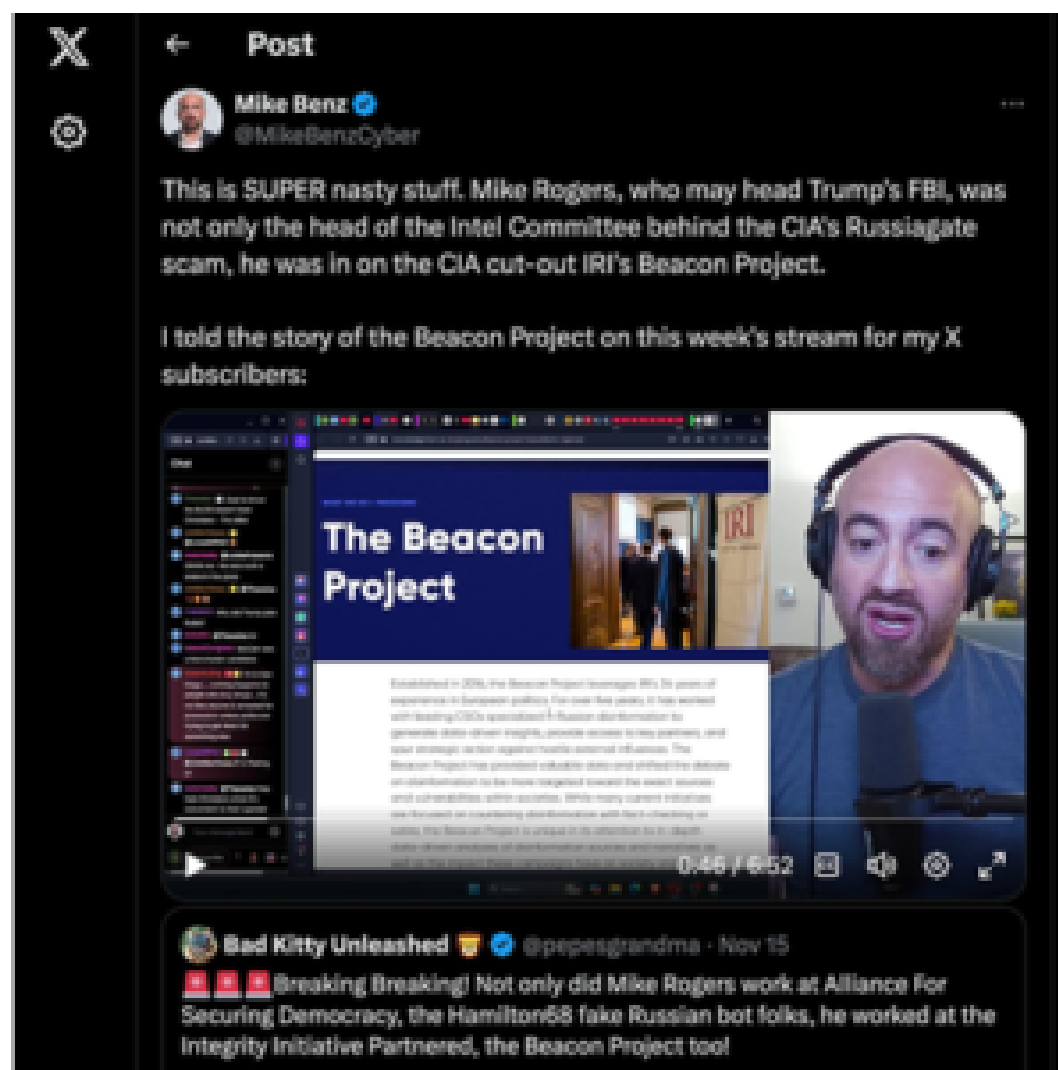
Post

Mike Benz
@MikeBenzCyber

This is SUPER nasty stuff. Mike Rogers, who may head Trump's FBI, was not only the head of the Intel Committee behind the CIA's Russiagate scam, he was in on the CIA cut-out IRI's Beacon Project.

I told the story of the Beacon Project on this week's stream for my X subscribers:

The Beacon Project

IRI

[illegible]

0:46 / 6:52

Bad Kitty Unleashed @pepesgrandma · Nov 15
Breaking Breaking! Not only did Mike Rogers work at Alliance For Securing Democracy, the Hamilton68 fake Russian bot folks, he worked at the Integrity Initiative Partnered, the Beacon Project too!